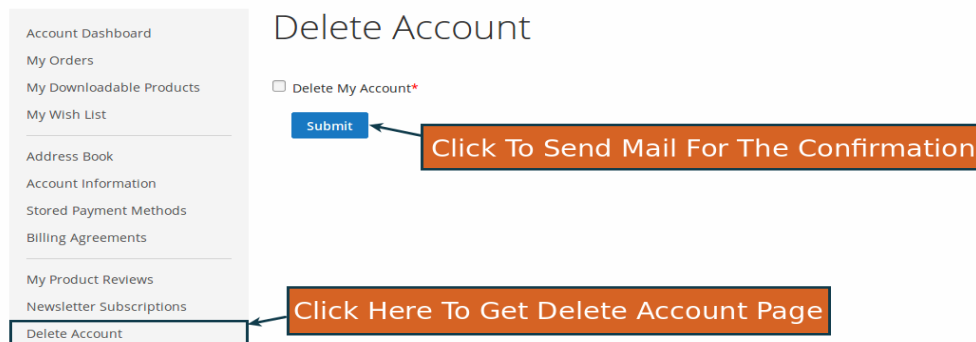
Account Dashboard
My Orders
My Downloadable Products
My Wish List

Address Book
Account Information
Stored Payment Methods
Billing Agreements

My Product Reviews
Newsletter Subscriptions
Delete Account

Delete Account

Delete My Account*

Submit

Click To Send Mail For The Confirmation

Click Here To Get Delete Account Page